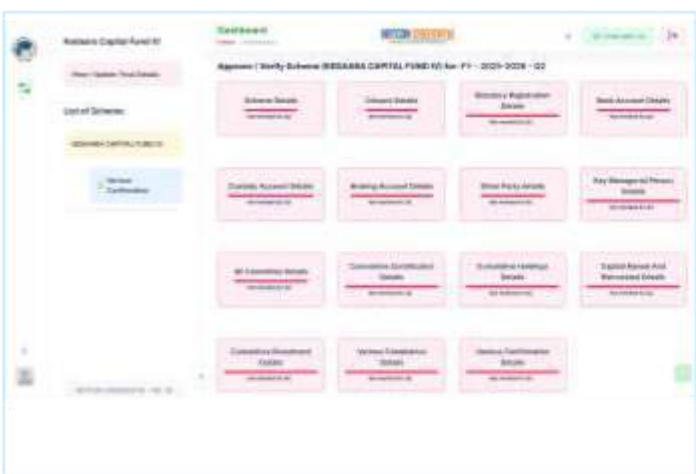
Dashboard

Kotsiara Capital Fund III

View / Update Trust Details

List of Schemes

KEDAARA CAPITAL FUND III

Various Confirmation

Approve / Verify Scheme (KEDAARA CAPITAL FUND III) for : FY - 2025-2026 - Q2

Scheme Details

Consent Details

Statutory Registration Details

Bank Account Details

Custody Account Details

Broking Account Details

Other Party Details

Key Managerial Person Details

IM Committee Details

Cumulative Contribution Details

Cumulative Holdings Details

Capital Raised And Reinvested Details

Cumulative Investment Details

Various Compliance Details

Various Confirmation Details